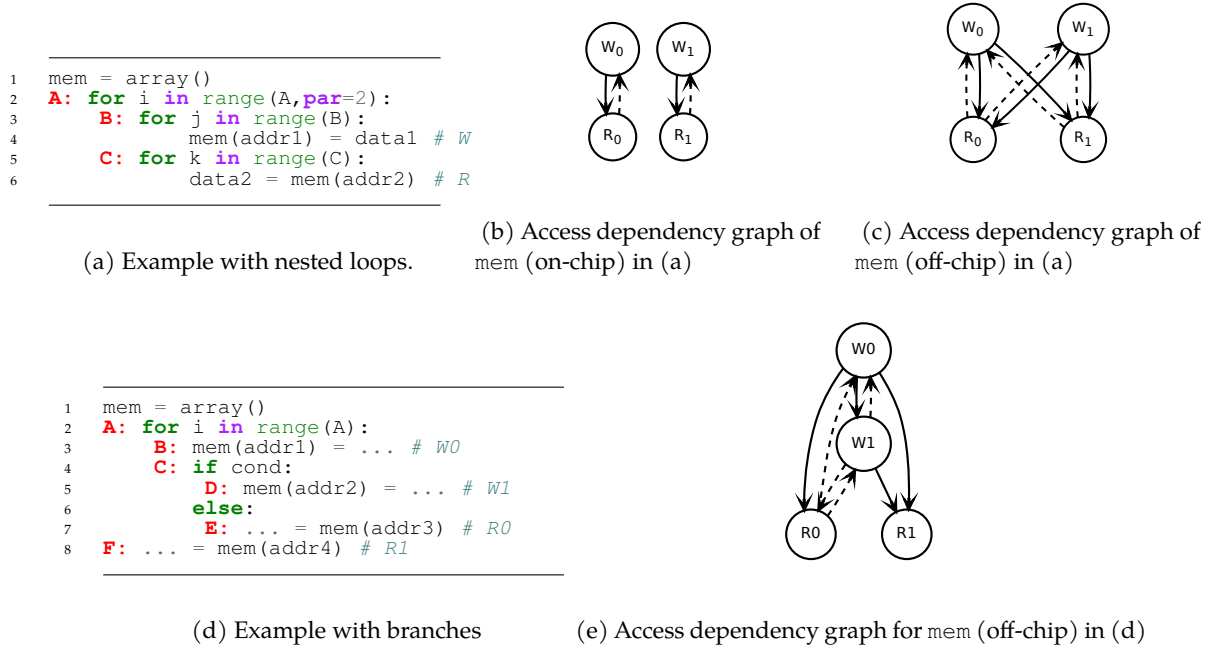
1 mem = array()
2 A: for i in range(A,par=2):
3 B: for j in range(B):
4 mem(addr1) = data1 # W
5 C: for k in range(C):
6 data2 = mem(addr2) # R

(a) Example with nested loops.

$W_0$ $W_1$ $R_0$ $R_1$

(b) Access dependency graph of mem (on-chip) in (a)

$W_0$ $W_1$ $R_0$ $R_1$

(c) Access dependency graph of mem (off-chip) in (a)

1 mem = array()
2 A: for i in range(A):
3 B: mem(addr1) = ... # W0
4 C: if cond:
5 D: mem(addr2) = ... # W1
6 else:
7 E: ... = mem(addr3) # R0
8 F: ... = mem(addr4) # R1

(d) Example with branches

W0 W1 R0 R1

(e) Access dependency graph for mem (off-chip) in (d)